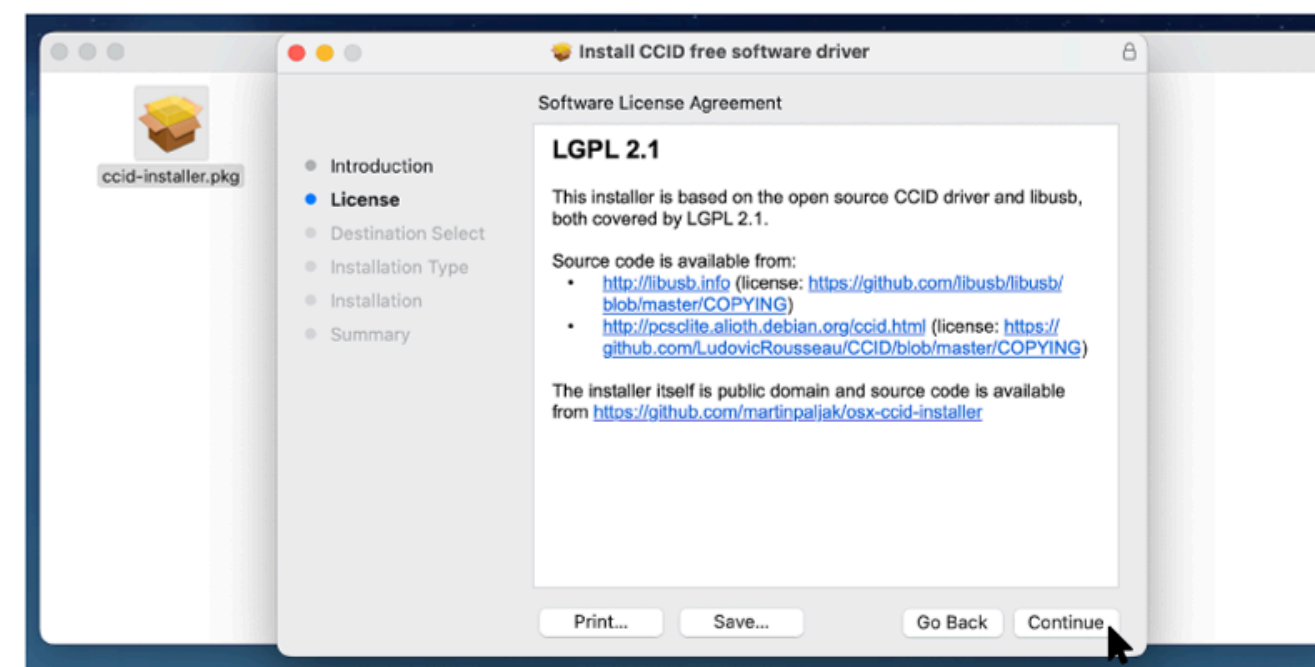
ccid-installer.pkg

Install CCID free software driver

Introduction
License
Destination Select
Installation Type
Installation
Summary

Software License Agreement

LGPL 2.1

This installer is based on the open source CCID driver and libusb, both covered by LGPL 2.1.

Source code is available from:
• http://libusb.info (license: https://github.com/libusb/libusb/blob/master/COPYING)
• http://pcsclite.alioth.debian.org/ccid.html (license: https://github.com/LudovicRousseau/CCID/blob/master/COPYING)

The installer itself is public domain and source code is available from https://github.com/martinpaljak/osx-ccid-installer

Print... Save... Go Back Continue